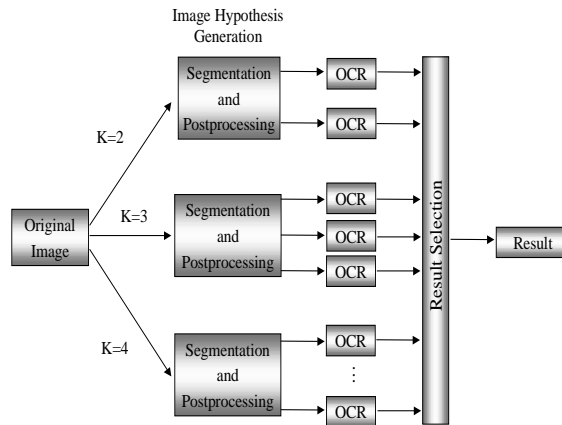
Image Hypothesis Generation

Original Image

K=2

K=3

K=4

Segmentation and Postprocessing

Segmentation and Postprocessing

Segmentation and Postprocessing

OCR

OCR

OCR

OCR

OCR

OCR

⋮

OCR

Result Selection

Result